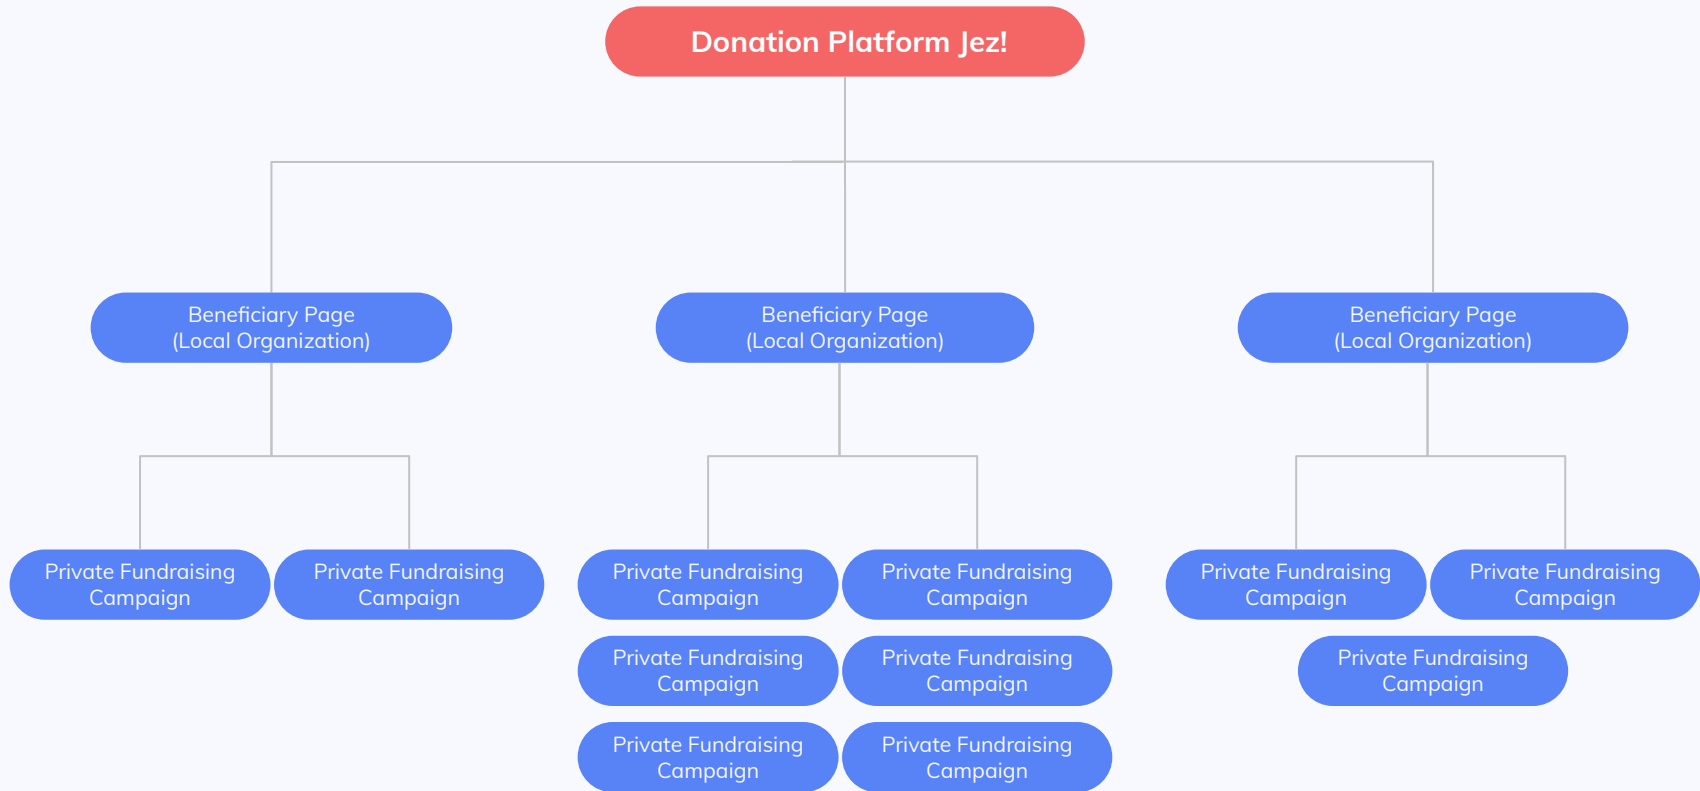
Donation Platform Jez!

Beneficiary Page
(Local Organization)

Beneficiary Page
(Local Organization)

Beneficiary Page
(Local Organization)

Private Fundraising Campaign

Private Fundraising Campaign

Private Fundraising Campaign

Private Fundraising Campaign

Private Fundraising Campaign

Private Fundraising Campaign

Private Fundraising Campaign

Private Fundraising Campaign

Private Fundraising Campaign

Private Fundraising Campaign

Private Fundraising Campaign